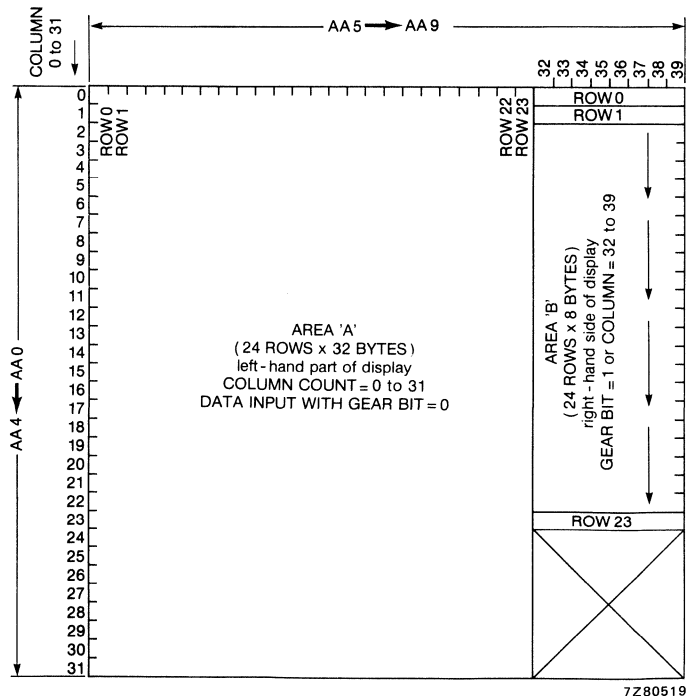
COLUMN
0 to 31

AA 5 → AA 9

32 33 34 35 36 37 38 39

0
1
2
3
4
5
6
7
8
9
10
11
12
13
14
15
16
17
18
19
20
21
22
23
24
25
26
27
28
29
30
31

AA 4 → AA 0

ROW 0
ROW 1

ROW 22
ROW 23

ROW 0
ROW 1

AREA 'A'
(24 ROWS x 32 BYTES)
left - hand part of display
COLUMN COUNT = 0 to 31
DATA INPUT WITH GEAR BIT = 0

AREA 'B'
(24 ROWS x 8 BYTES)
right - hand side of display
GEAR BIT = 1 or COLUMN = 32 to 39

ROW 23

7Z80519